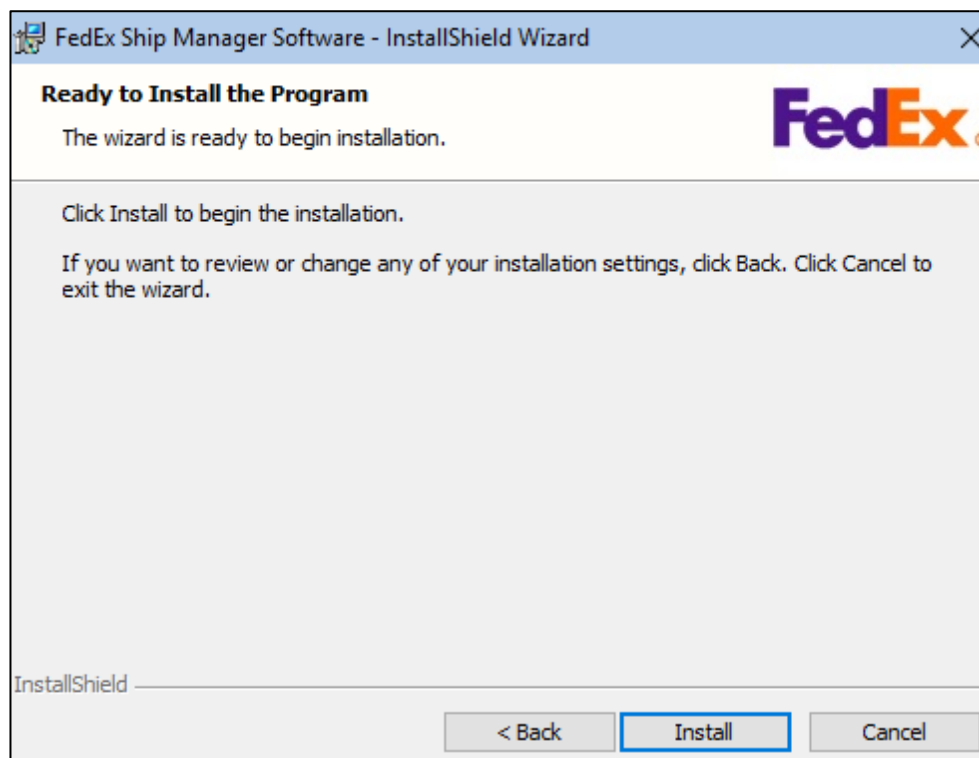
FedEx Ship Manager Software - InstallShield Wizard

Ready to Install the Program

The wizard is ready to begin installation.

FedEx

Click Install to begin the installation.

If you want to review or change any of your installation settings, click Back. Click Cancel to exit the wizard.

InstallShield

< Back

Install

Cancel